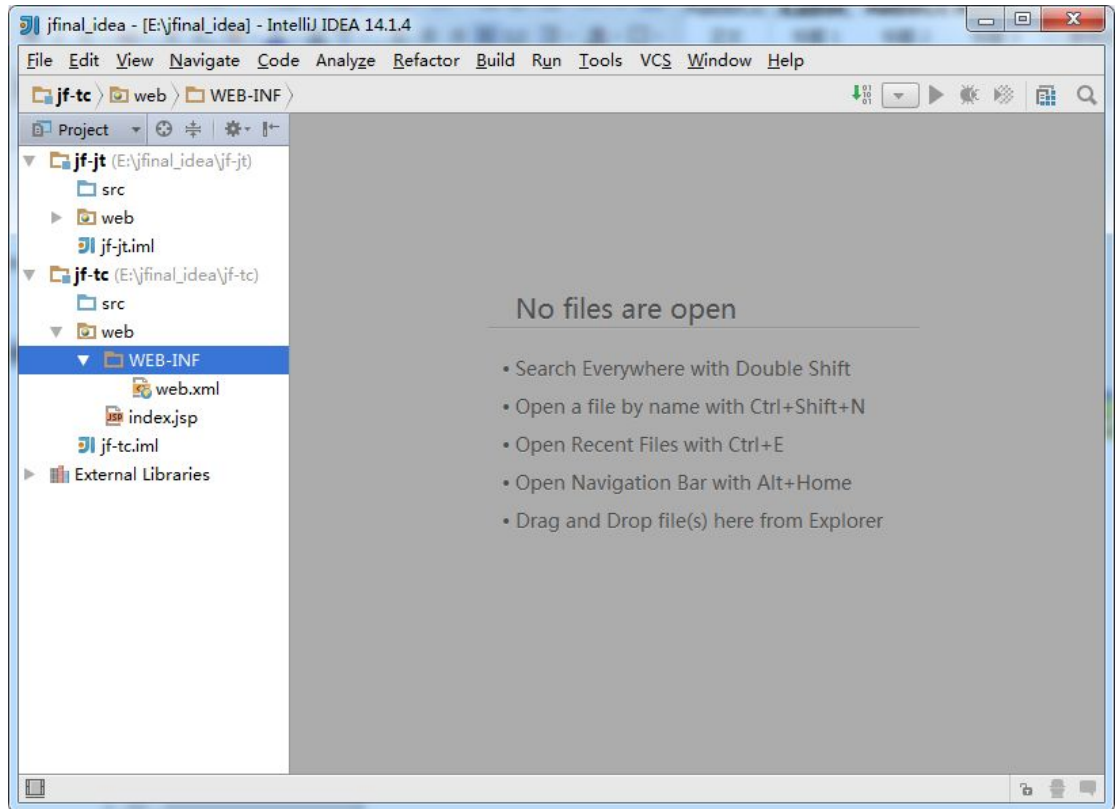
jfinal_idea - [E:\jfinal_idea] - IntelliJ IDEA 14.1.4

File Edit View Navigate Code Analyze Refactor Build Run Tools VCS Window Help

jf-tc 〉 web 〉 WEB-INF 〉

Project

jf-jt (E:\jfinal_idea\jf-jt)
src
web
jf-jt.iml
jf-tc (E:\jfinal_idea\jf-tc)
src
web
WEB-INF
web.xml
index.jsp
jf-tc.iml
External Libraries

No files are open

• Search Everywhere with Double Shift
• Open a file by name with Ctrl+Shift+N
• Open Recent Files with Ctrl+E
• Open Navigation Bar with Alt+Home
• Drag and Drop file(s) here from Explorer